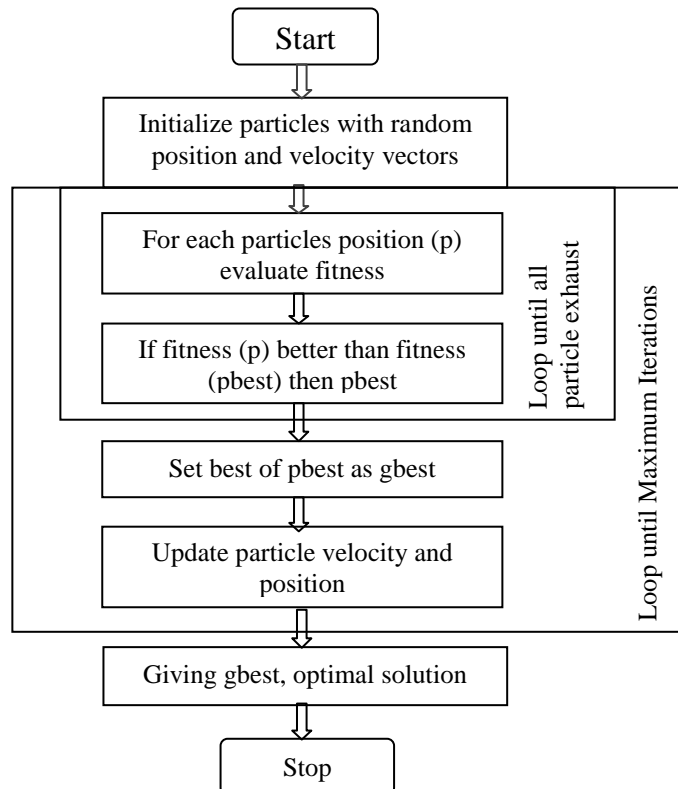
Start

Initialize particles with random position and velocity vectors

For each particles position (p) evaluate fitness

If fitness (p) better than fitness (pbest) then pbest

Loop until all particle exhaust

Set best of pbest as gbest

Update particle velocity and position

Loop until Maximum Iterations

Giving gbest, optimal solution

Stop